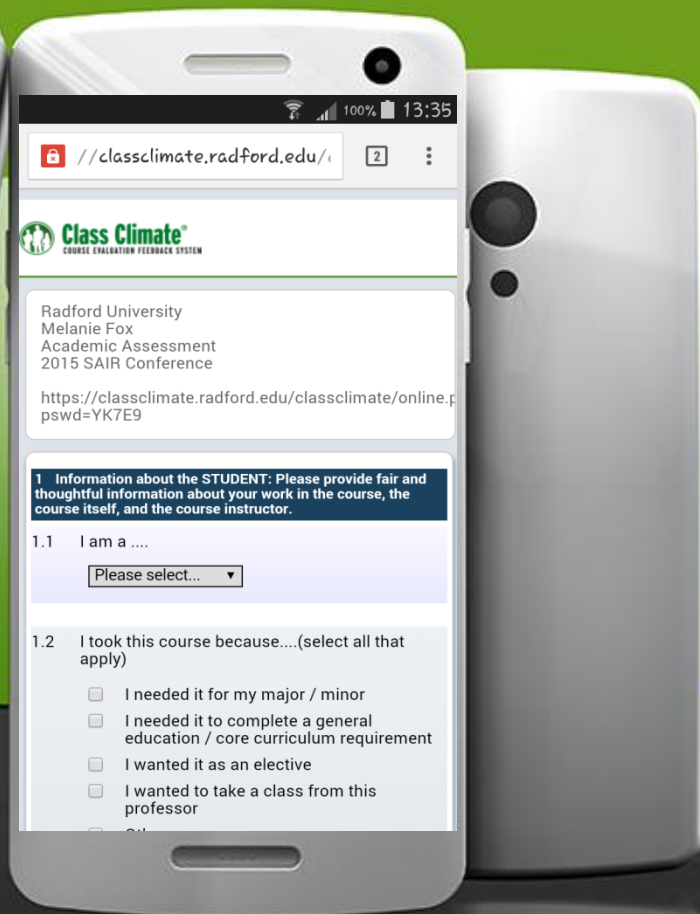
100% 13:35

//classclimate.radford.edu/

2

Class Climate®
COURSE EVALUATION FEEDBACK SYSTEM

Radford University
Melanie Fox
Academic Assessment
2015 SAIR Conference

https://classclimate.radford.edu/classclimate/online.p
pswd=YK7E9

1 Information about the STUDENT: Please provide fair and thoughtful information about your work in the course, the course itself, and the course instructor.

1.1 I am a ....

Please select...

1.2 I took this course because....(select all that apply)

I needed it for my major / minor

I needed it to complete a general education / core curriculum requirement

I wanted it as an elective

I wanted to take a class from this professor

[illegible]